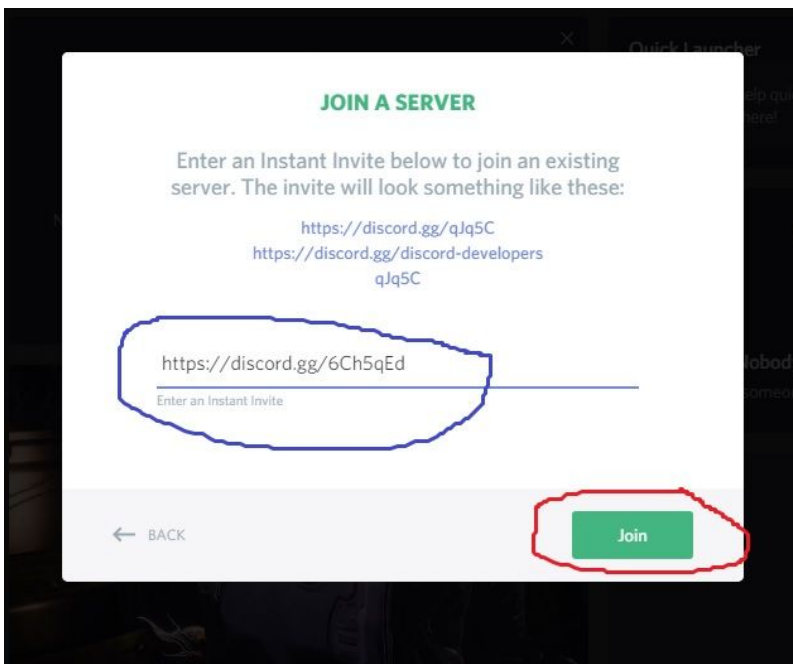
Quick Launcher

JOIN A SERVER

Enter an Instant Invite below to join an existing server. The invite will look something like these:

https://discord.gg/qJq5C
https://discord.gg/discord-developers
qJq5C

https://discord.gg/6Ch5qEd

Enter an Instant Invite

← BACK

Join